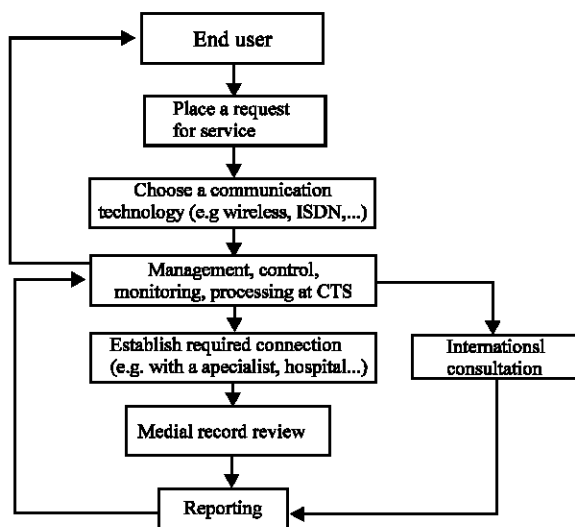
End user

Place a request for service

Choose a communication technology (e.g wireless, ISDN,...)

Management, control, monitoring, processing at CTS

Establish required connection (e.g. with a apecialist, hospital...)

Internationsl consultation

Medial record review

Reporting